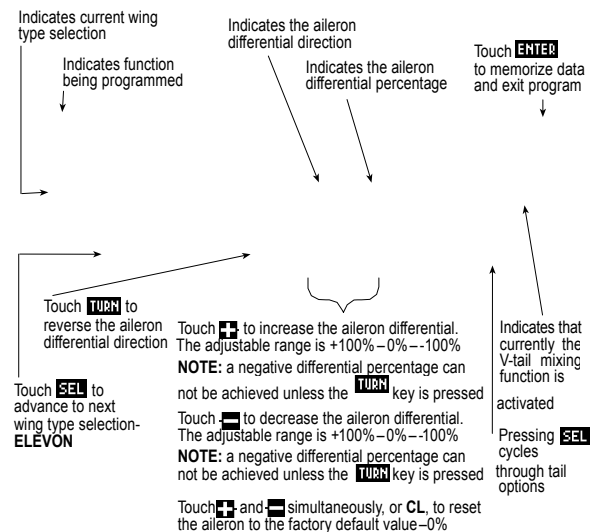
Indicates current wing type selection

Indicates function being programmed

Indicates the aileron differential direction

Indicates the aileron differential percentage

Touch ENTER to memorize data and exit program

Touch TURN to reverse the aileron differential direction

Touch SEL to advance to next wing type selection-ELEVON

Touch + to increase the aileron differential. The adjustable range is +100%–0%–-100%

NOTE: a negative differential percentage can not be achieved unless the TURN key is pressed

Touch – to decrease the aileron differential. The adjustable range is +100%–0%–-100%

NOTE: a negative differential percentage can not be achieved unless the TURN key is pressed

Touch + and – simultaneously, or CL, to reset the aileron to the factory default value–0%

Indicates that currently the V-tail mixing function is activated

Pressing SEL cycles through tail options